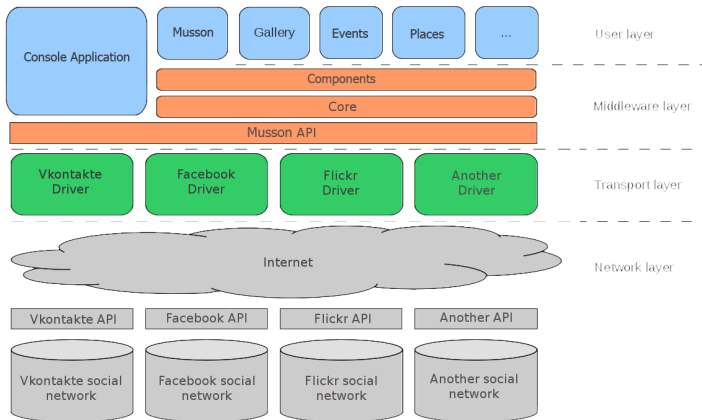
Console Application

Musson

Gallery

Events

Places

...

User layer

Components

Core

Musson API

Middleware layer

Vkontakte Driver

Facebook Driver

Flickr Driver

Another Driver

Transport layer

Internet

Network layer

Vkontakte API

Facebook API

Flickr API

Another API

Vkontakte social network

Facebook social network

Flickr social network

Another social network